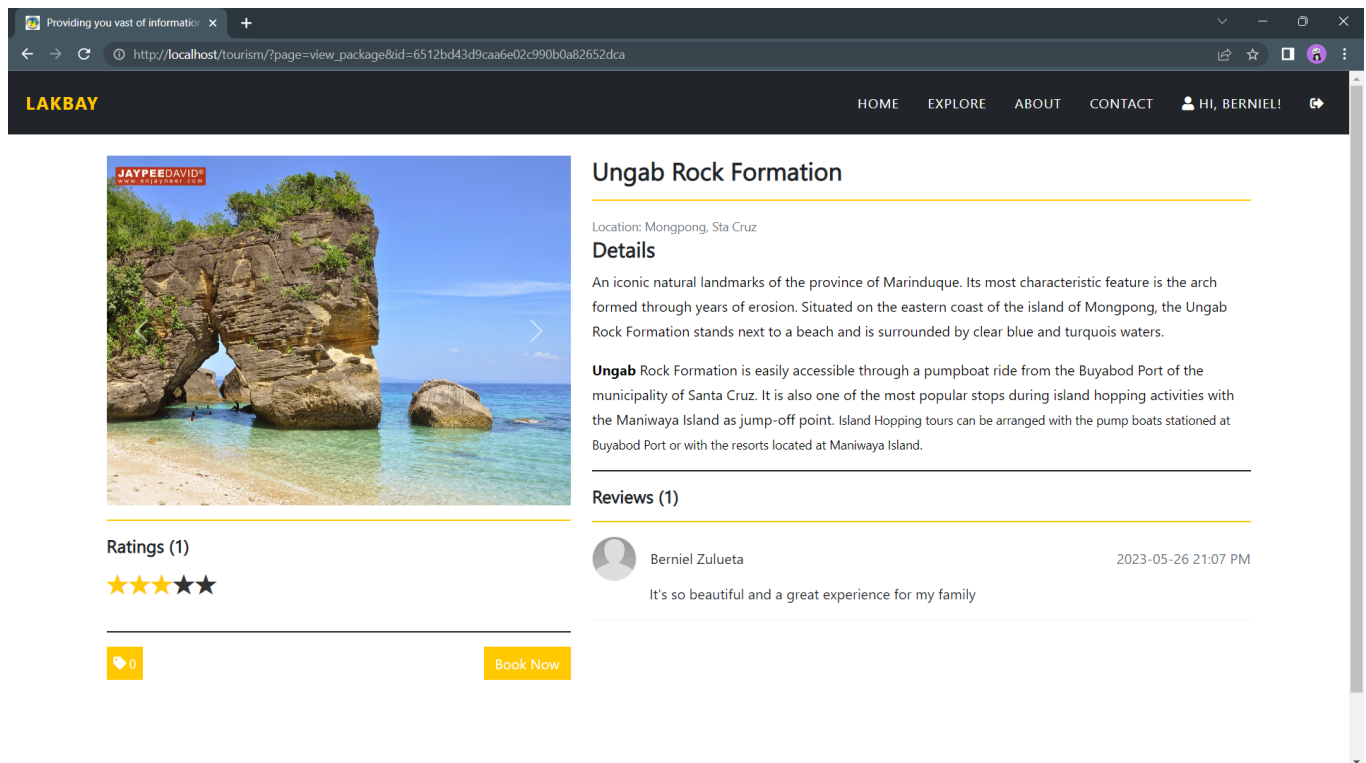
Providing you vast of informatio ×

http://localhost/tourism/?page=view_package&id=6512bd43d9caa6e02c990b0a82652dca

LAKBAY

HOME EXPLORE ABOUT CONTACT HI, BERNIEL!

JAYPEEDAVID®
www.enjayneer.com

Ungab Rock Formation

Location: Mongpong, Sta Cruz

Details

An iconic natural landmarks of the province of Marinduque. Its most characteristic feature is the arch formed through years of erosion. Situated on the eastern coast of the island of Mongpong, the Ungab Rock Formation stands next to a beach and is surrounded by clear blue and turquois waters.

**Ungab** Rock Formation is easily accessible through a pumpboat ride from the Buyabod Port of the municipality of Santa Cruz. It is also one of the most popular stops during island hopping activities with the Maniwaya Island as jump-off point. Island Hopping tours can be arranged with the pump boats stationed at Buyabod Port or with the resorts located at Maniwaya Island.

Reviews (1)

Berniel Zulueta 2023-05-26 21:07 PM

It's so beautiful and a great experience for my family

Ratings (1)

0

Book Now